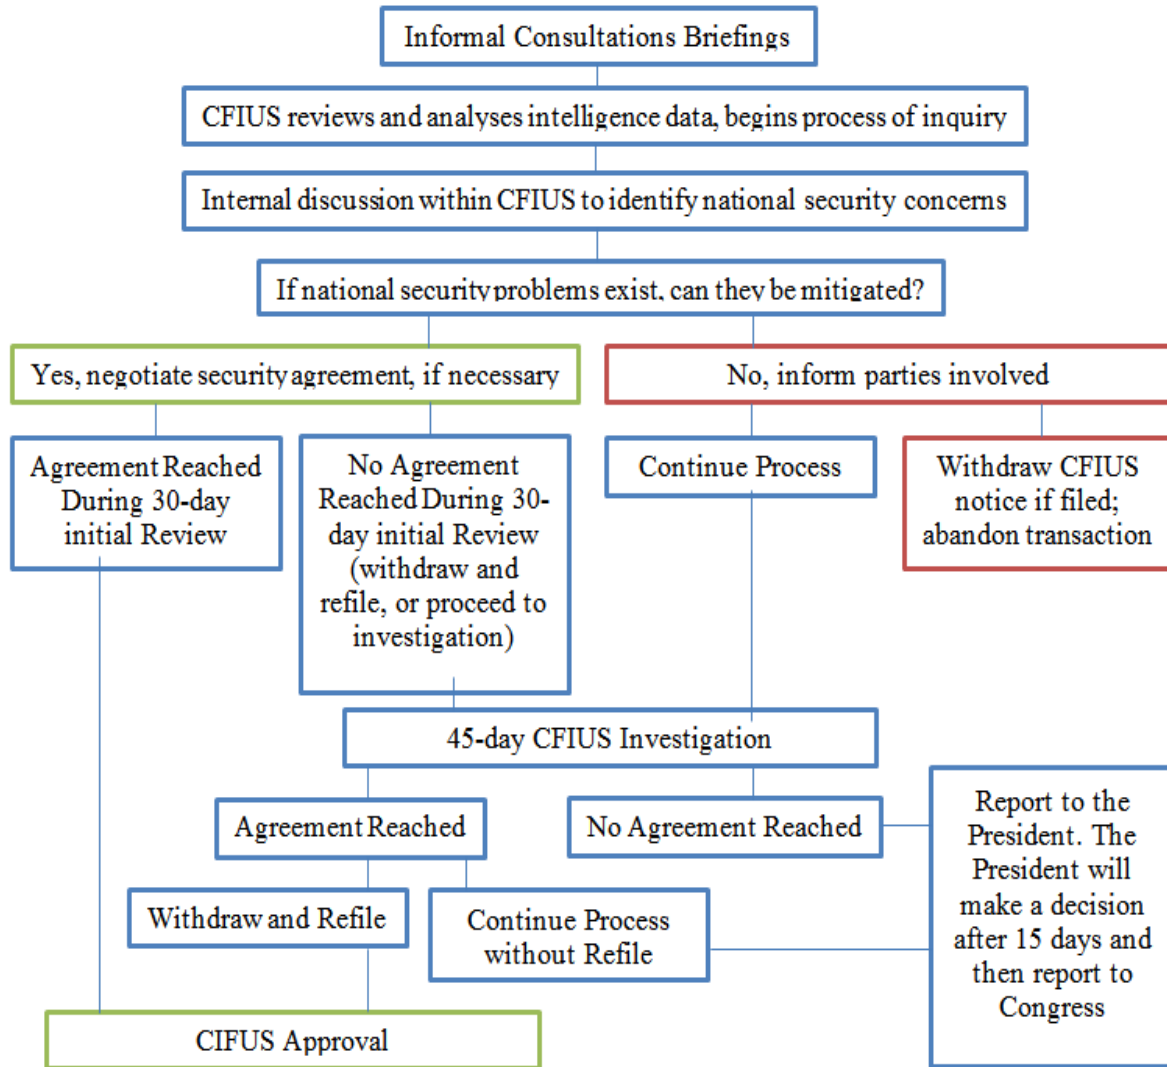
Informal Consultations Briefings

CFIUS reviews and analyses intelligence data, begins process of inquiry

Internal discussion within CFIUS to identify national security concerns

If national security problems exist, can they be mitigated?

Yes, negotiate security agreement, if necessary

No, inform parties involved

Agreement Reached During 30-day initial Review

No Agreement Reached During 30-day initial Review (withdraw and refile, or proceed to investigation)

Continue Process

Withdraw CFIUS notice if filed; abandon transaction

45-day CFIUS Investigation

Agreement Reached

No Agreement Reached

Report to the President. The President will make a decision after 15 days and then report to Congress

Withdraw and Refile

Continue Process without Refile

CIFUS Approval